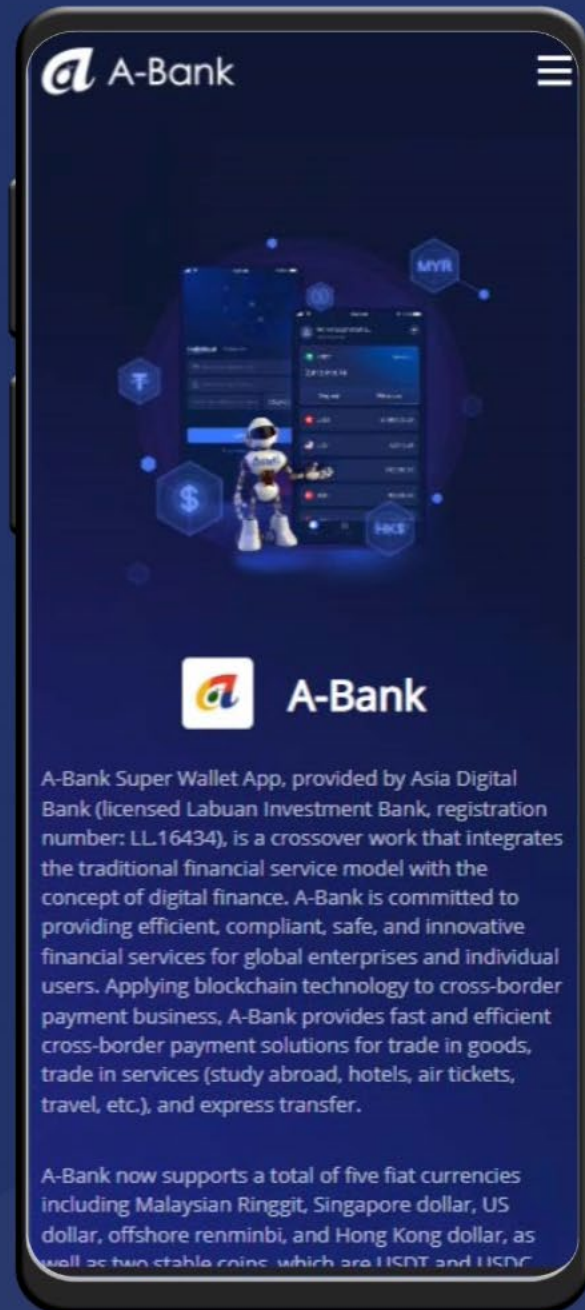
A-Bank

MYR

HK$

A-Bank

A-Bank Super Wallet App, provided by Asia Digital Bank (licensed Labuan Investment Bank, registration number: LL.16434), is a crossover work that integrates the traditional financial service model with the concept of digital finance. A-Bank is committed to providing efficient, compliant, safe, and innovative financial services for global enterprises and individual users. Applying blockchain technology to cross-border payment business, A-Bank provides fast and efficient cross-border payment solutions for trade in goods, trade in services (study abroad, hotels, air tickets, travel, etc.), and express transfer.

A-Bank now supports a total of five fiat currencies including Malaysian Ringgit, Singapore dollar, US dollar, offshore renminbi, and Hong Kong dollar, as well as two stable coins, which are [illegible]